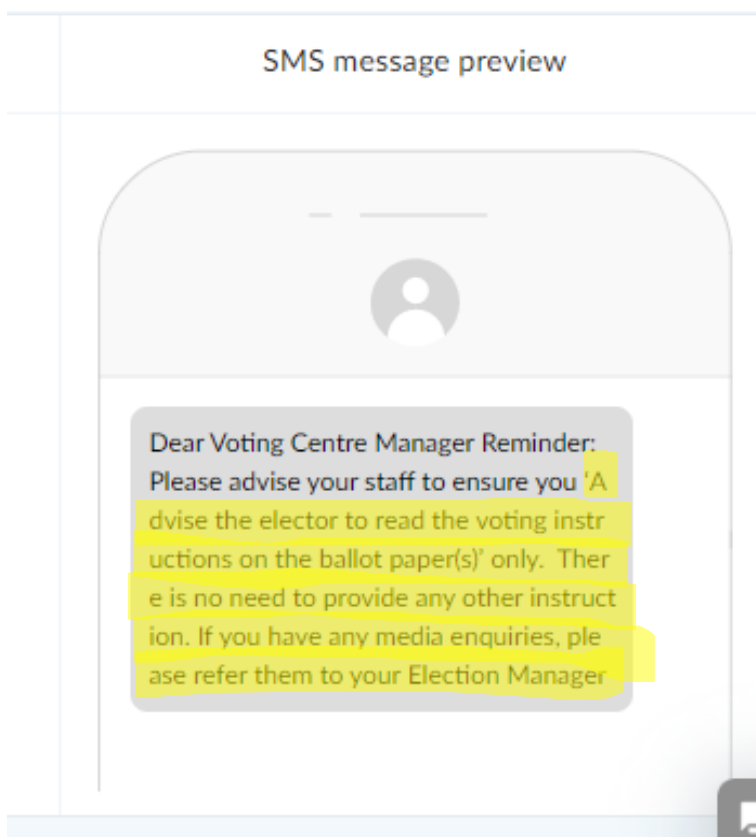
SMS message preview

Dear Voting Centre Manager Reminder: Please advise your staff to ensure you 'A dvise the elector to read the voting instr uctions on the ballot paper(s)' only. Ther e is no need to provide any other instruct ion. If you have any media enquiries, ple ase refer them to your Election Manager